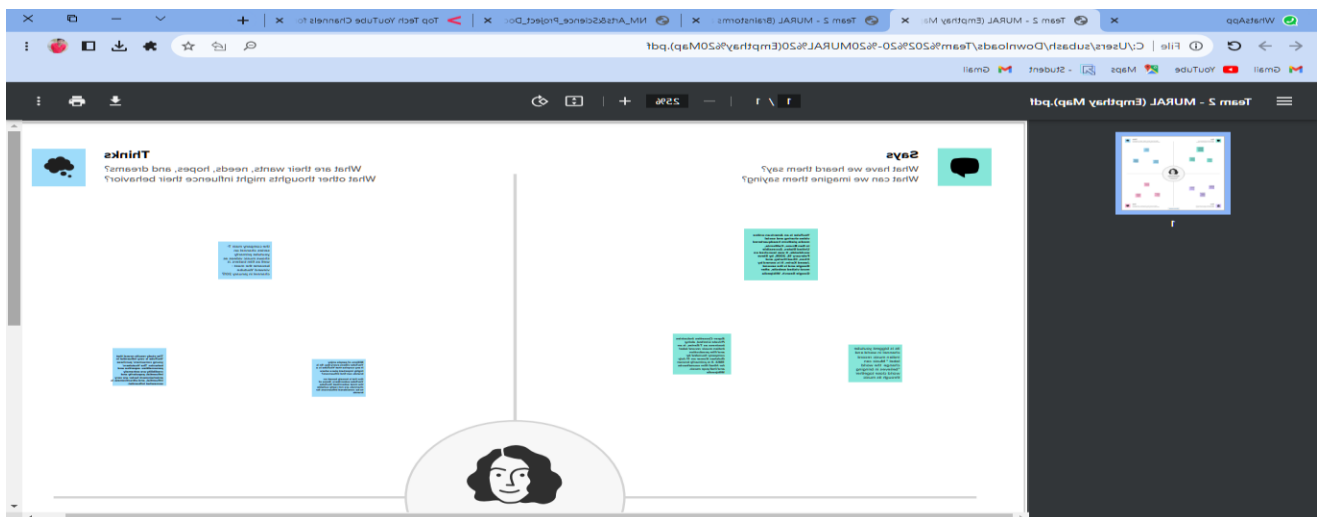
WhatsApp
Team 2 - MURAL (Empthay Ma
Team 2 - MURAL (Brainstorm
NM_Arts&Science_Project_Do
Top Tech YouTube Channels fo

File | C:/Users/subash/Downloads/Team%202%20-%20MURAL%20(Empthay%20Map).pdf

Gmail YouTube Maps - Student Gmail

Team 2 - MURAL (Empthay Map).pdf
1 / 1
25%

Says
What have we heard them say?
What can we imagine them saying?

Thinks
What are their wants, needs, hopes, and dreams?
What other thoughts might influence their behavior?

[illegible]

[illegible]

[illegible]

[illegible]

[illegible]

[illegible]

1